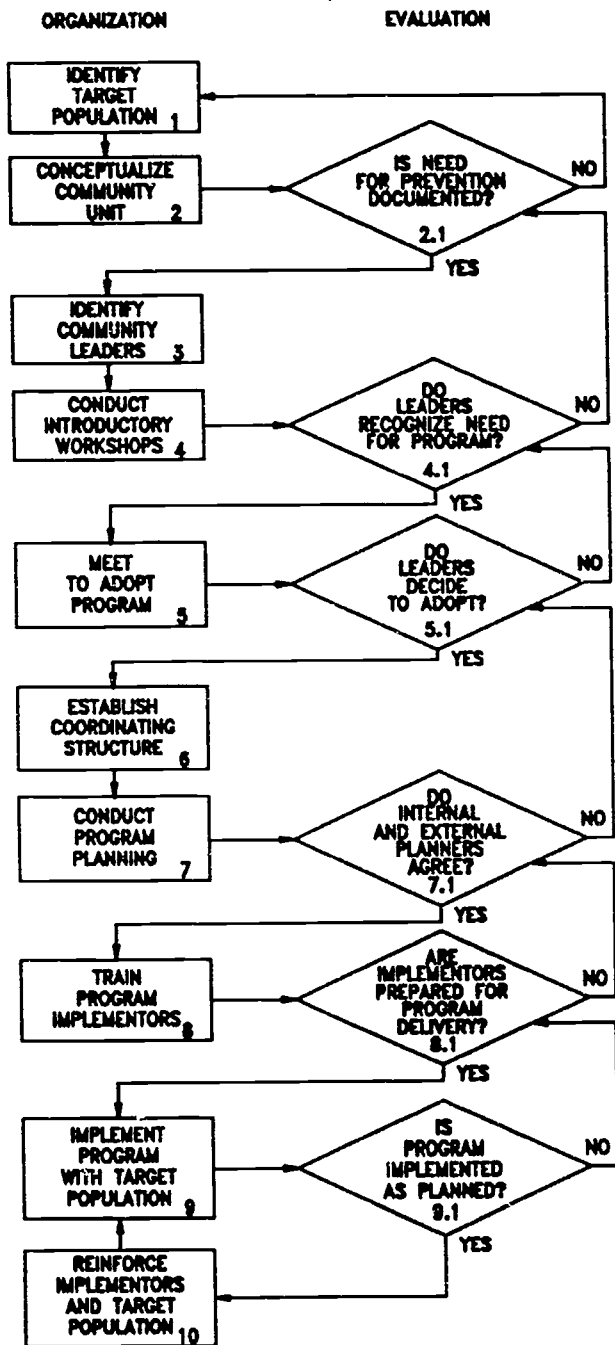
ORGANIZATION

EVALUATION

IDENTIFY TARGET POPULATION 1

CONCEPTUALIZE COMMUNITY UNIT 2

IS NEED FOR PREVENTION DOCUMENTED? 2.1

NO

YES

IDENTIFY COMMUNITY LEADERS 3

CONDUCT INTRODUCTORY WORKSHOPS 4

DO LEADERS RECOGNIZE NEED FOR PROGRAM? 4.1

NO

YES

MEET TO ADOPT PROGRAM 5

DO LEADERS DECIDE TO ADOPT? 5.1

NO

YES

ESTABLISH COORDINATING STRUCTURE 6

CONDUCT PROGRAM PLANNING 7

DO INTERNAL AND EXTERNAL PLANNERS AGREE? 7.1

NO

YES

TRAIN PROGRAM IMPLEMENTORS 8

ARE IMPLEMENTORS PREPARED FOR PROGRAM DELIVERY? 8.1

NO

YES

IMPLEMENT PROGRAM WITH TARGET POPULATION 9

IS PROGRAM IMPLEMENTED AS PLANNED? 9.1

NO

YES

REINFORCE IMPLEMENTORS AND TARGET POPULATION 10